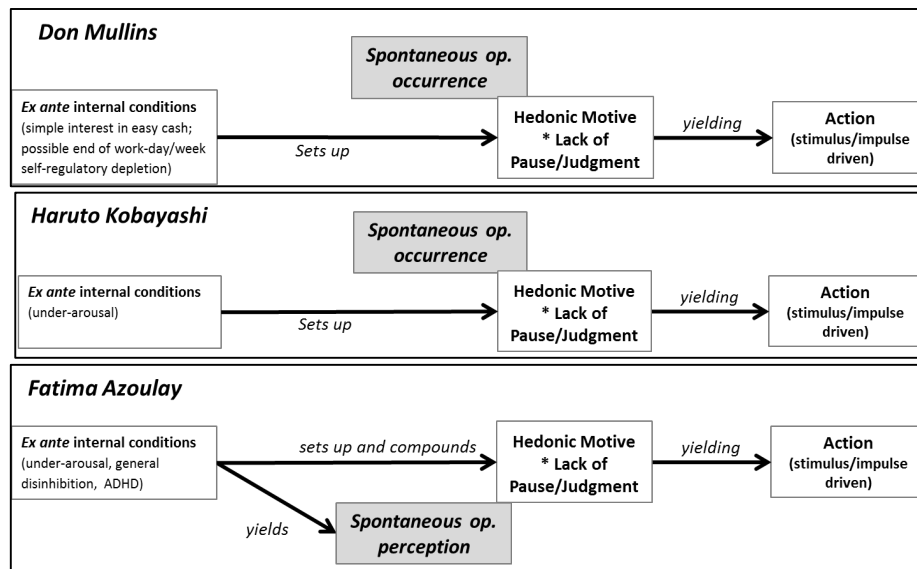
Don Mullins

Spontaneous op. occurrence

Ex ante internal conditions (simple interest in easy cash; possible end of work-day/week self-regulatory depletion)

Sets up

Hedonic Motive * Lack of Pause/Judgment

yielding

Action (stimulus/impulse driven)

Haruto Kobayashi

Spontaneous op. occurrence

Ex ante internal conditions (under-arousal)

Sets up

Hedonic Motive * Lack of Pause/Judgment

yielding

Action (stimulus/impulse driven)

Fatima Azoulay

Ex ante internal conditions (under-arousal, general disinhibition, ADHD)

sets up and compounds

Hedonic Motive * Lack of Pause/Judgment

yielding

Action (stimulus/impulse driven)

yields

Spontaneous op. perception